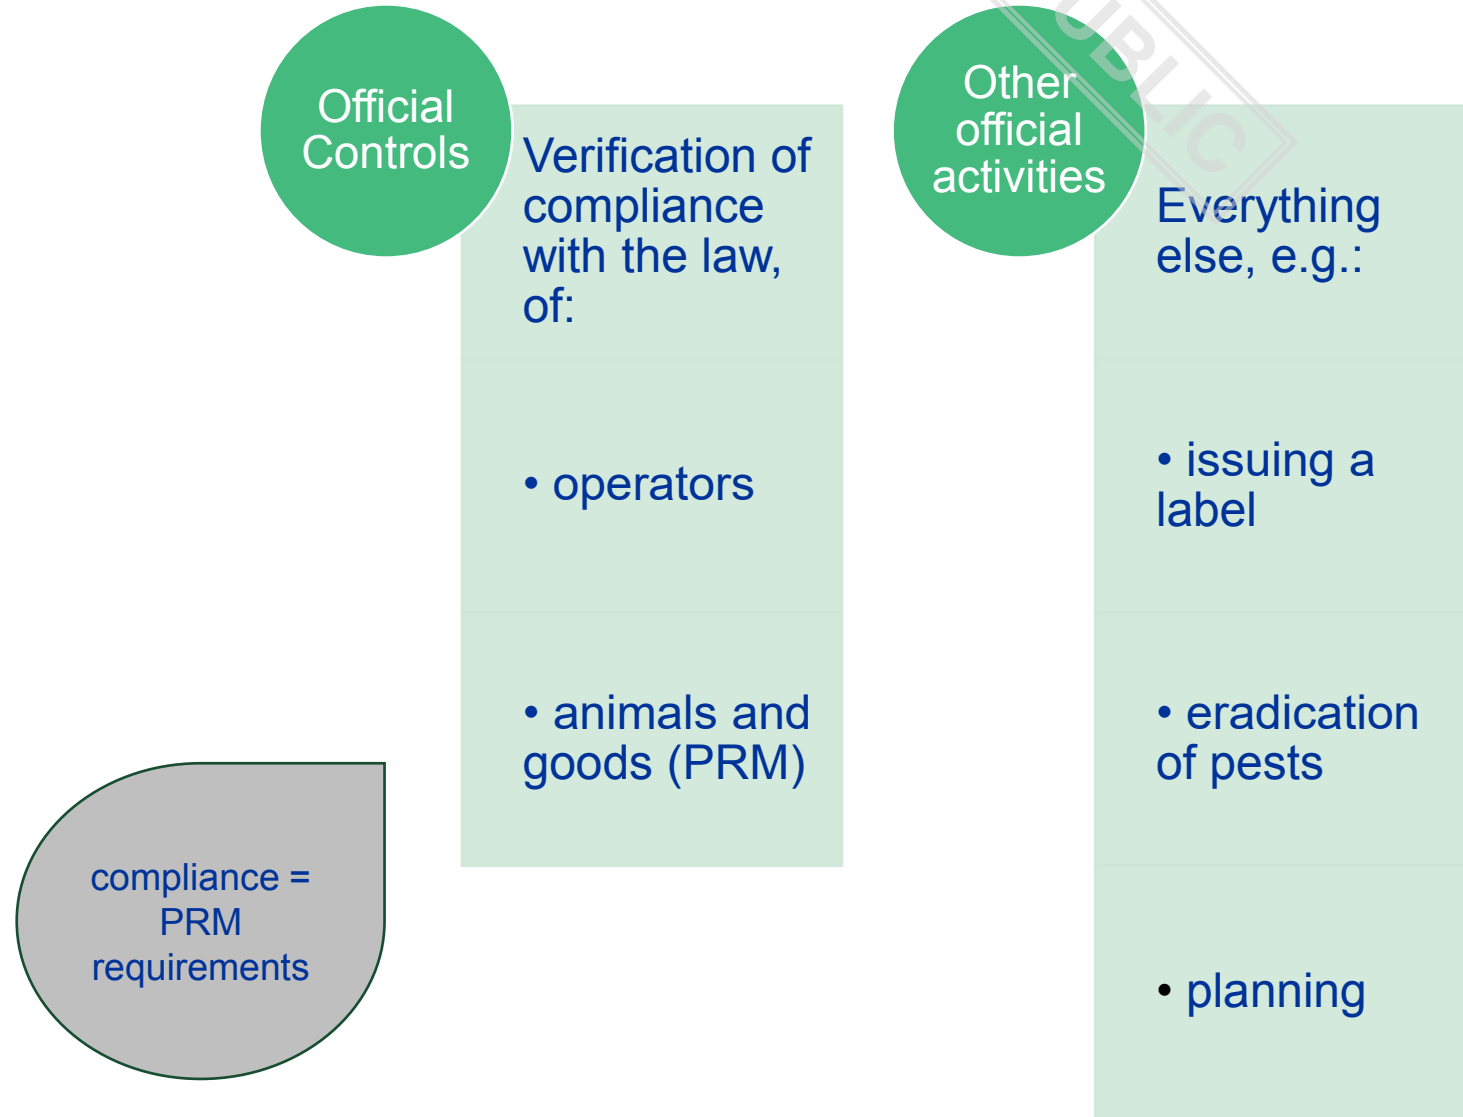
Official Controls

Verification of compliance with the law, of:

• operators

• animals and goods (PRM)

Other official activities

Everything else, e.g.:

• issuing a label

• eradication of pests

• planning

compliance = PRM requirements

UBLIC